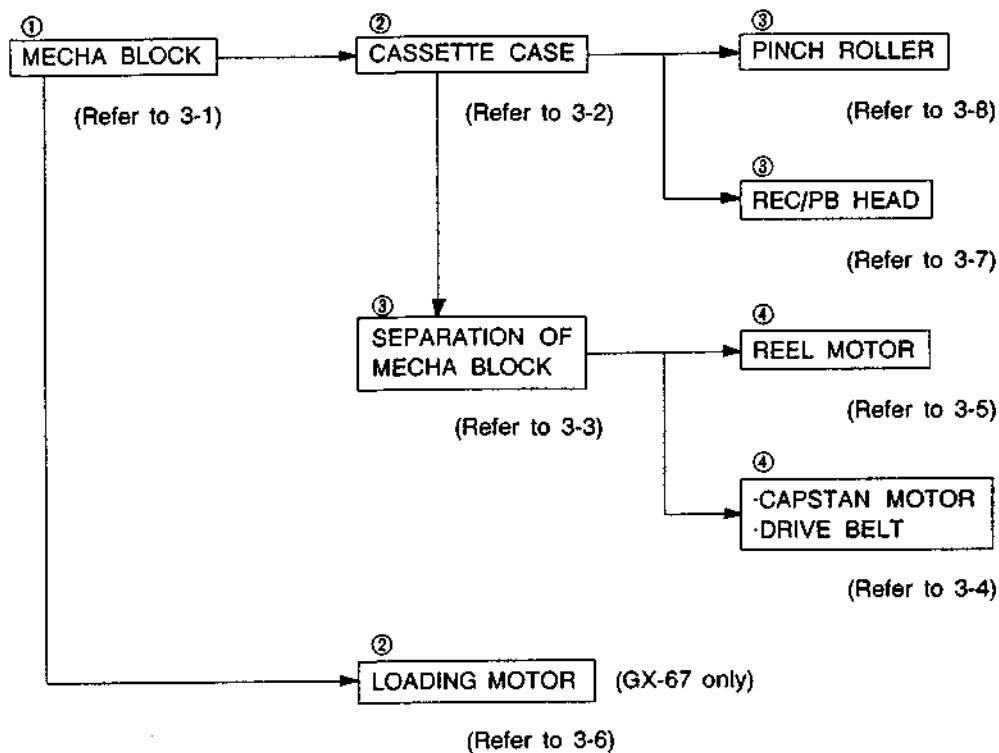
① MECHA BLOCK

(Refer to 3-1)

② CASSETTE CASE

(Refer to 3-2)

③ PINCH ROLLER

(Refer to 3-8)

③ REC/PB HEAD

(Refer to 3-7)

③ SEPARATION OF MECHA BLOCK

(Refer to 3-3)

④ REEL MOTOR

(Refer to 3-5)

④ ·CAPSTAN MOTOR
·DRIVE BELT

(Refer to 3-4)

② LOADING MOTOR (GX-67 only)

(Refer to 3-6)